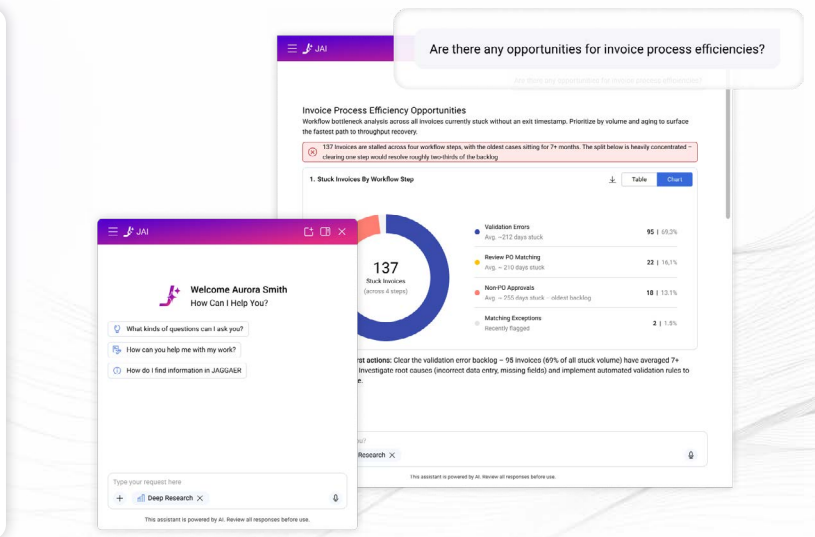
Are there any opportunities for invoice process efficiencies?

JAI

Invoice Process Efficiency Opportunities

Workflow bottleneck analysis across all invoices currently stuck without an exit timestamp. Prioritize by volume and aging to surface the fastest path to throughput recovery.

137 Invoices are stalled across four workflow steps, with the oldest cases sitting for 7+ months. The split below is heavily concentrated – clearing one step would resolve roughly two-thirds of the backlog

1. Stuck Invoices By Workflow Step

Table Chart

137
Stuck Invoices
(across 4 steps)

| Validation Errors<br>Avg. ~212 days stuck | 95 \| 69.3% |
|---|---|
| Review PO Matching<br>Avg. ~ 210 days stuck | 22 \| 16.1% |
| Non-PO Approvals<br>Avg. ~ 255 days stuck – oldest backlog | 18 \| 13.1% |
| Matching Exceptions<br>Recently flagged | 2 \| 1.5% |

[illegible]rst actions: Clear the validation error backlog – 95 invoices (69% of all stuck volume) have averaged 7+ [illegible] Investigate root causes (incorrect data entry, missing fields) and implement automated validation rules to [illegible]e.

Research

This assistant is powered by AI. Review all responses before use.

JAI

Welcome Aurora Smith
How Can I Help You?

What kinds of questions can I ask you?

How can you help me with my work?

How do I find information in JAGGAER

Type your request here

Deep Research

This assistant is powered by AI. Review all responses before use.